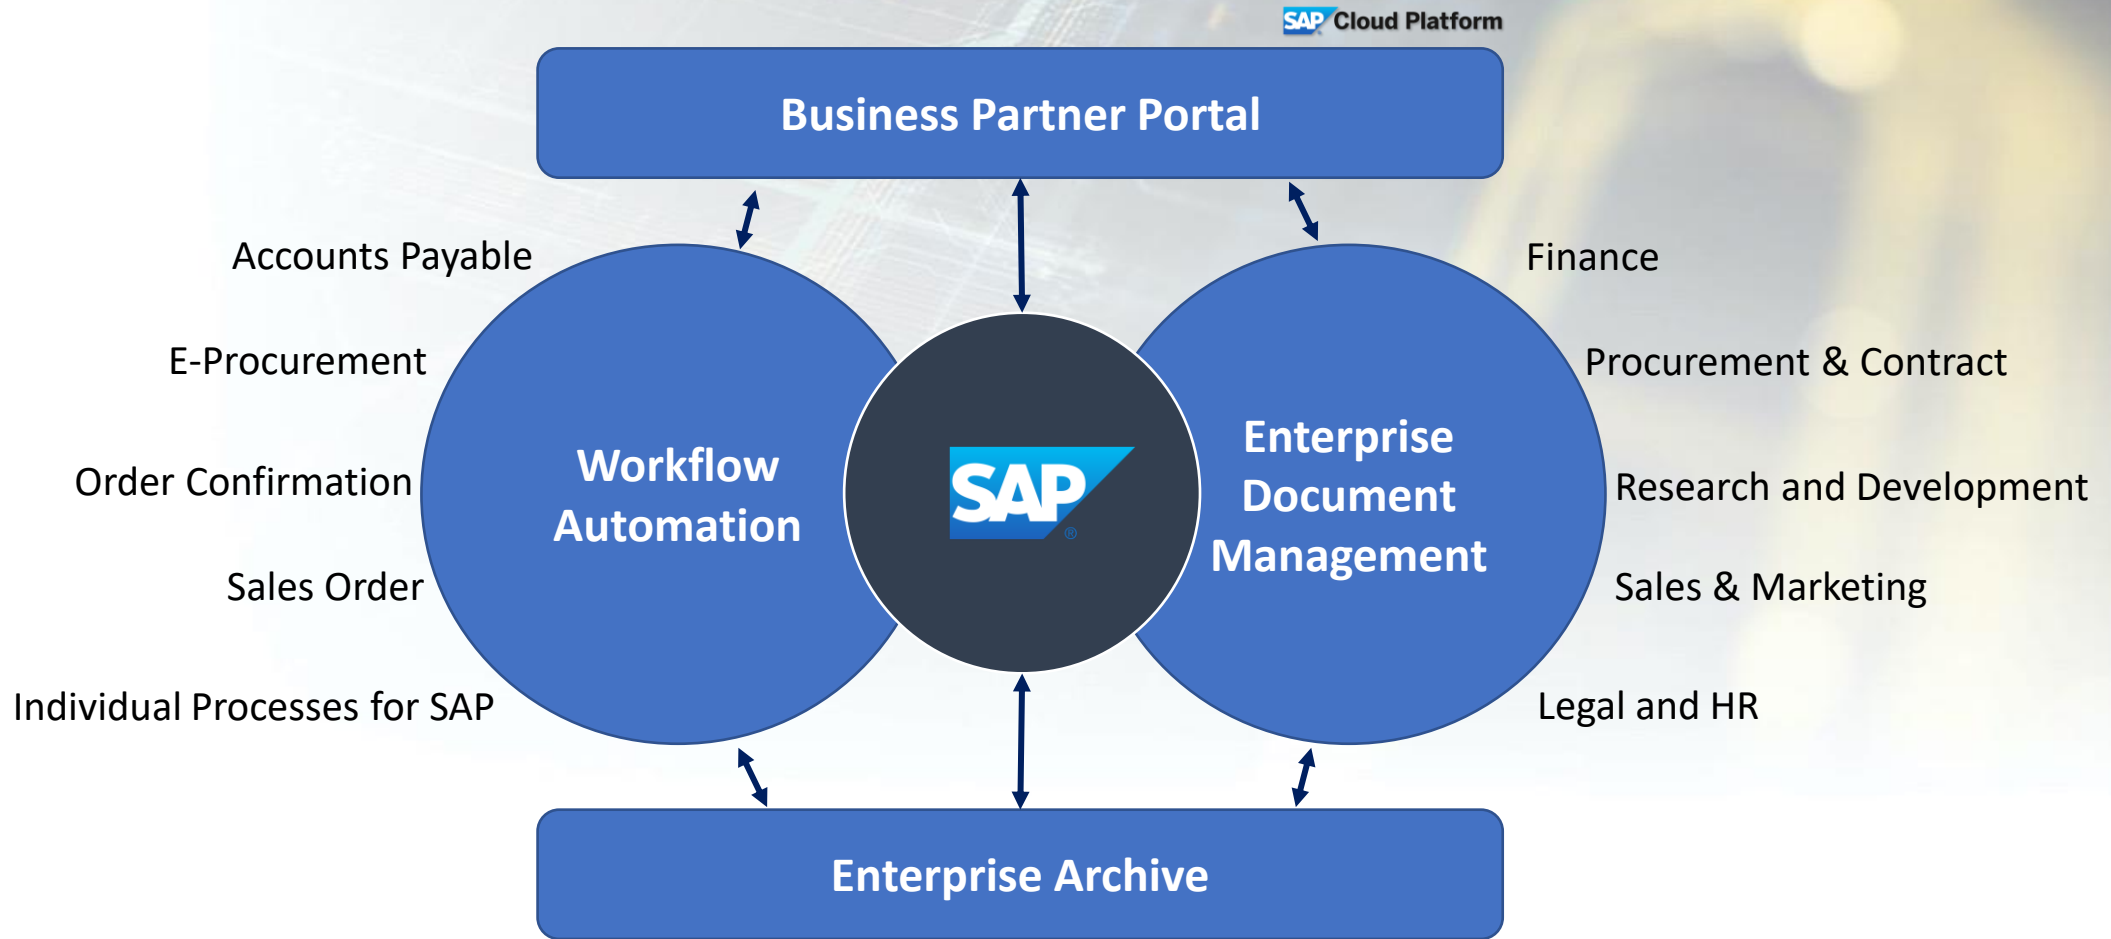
SAP Cloud Platform

Business Partner Portal

Accounts Payable

E-Procurement

Order Confirmation

Sales Order

Individual Processes for SAP

Workflow Automation

SAP

Enterprise Document Management

Finance

Procurement & Contract

Research and Development

Sales & Marketing

Legal and HR

Enterprise Archive